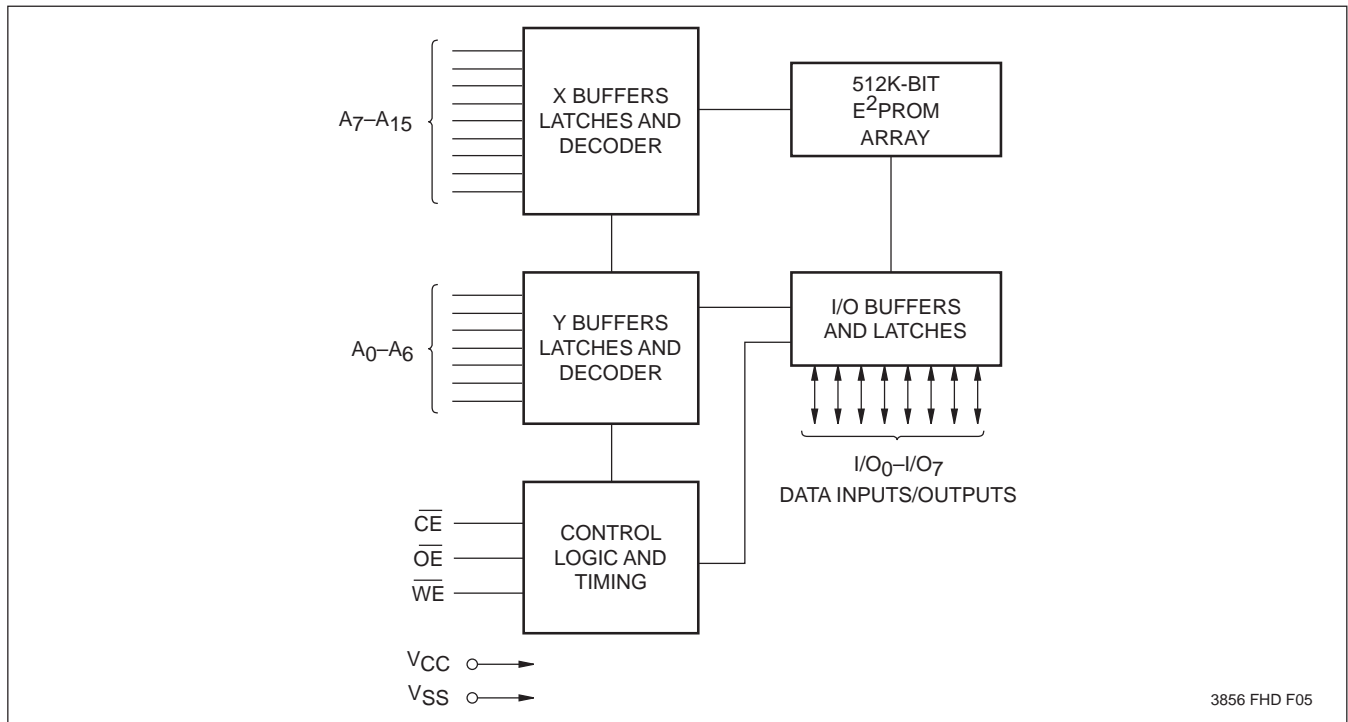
$A_7$–$A_{15}$

X BUFFERS LATCHES AND DECODER

512K-BIT $E^2$PROM ARRAY

$A_0$–$A_6$

Y BUFFERS LATCHES AND DECODER

I/O BUFFERS AND LATCHES

$I/O_0$–$I/O_7$
DATA INPUTS/OUTPUTS

$\overline{CE}$
$\overline{OE}$
$\overline{WE}$

CONTROL LOGIC AND TIMING

$V_{CC}$
$V_{SS}$

3856 FHD F05